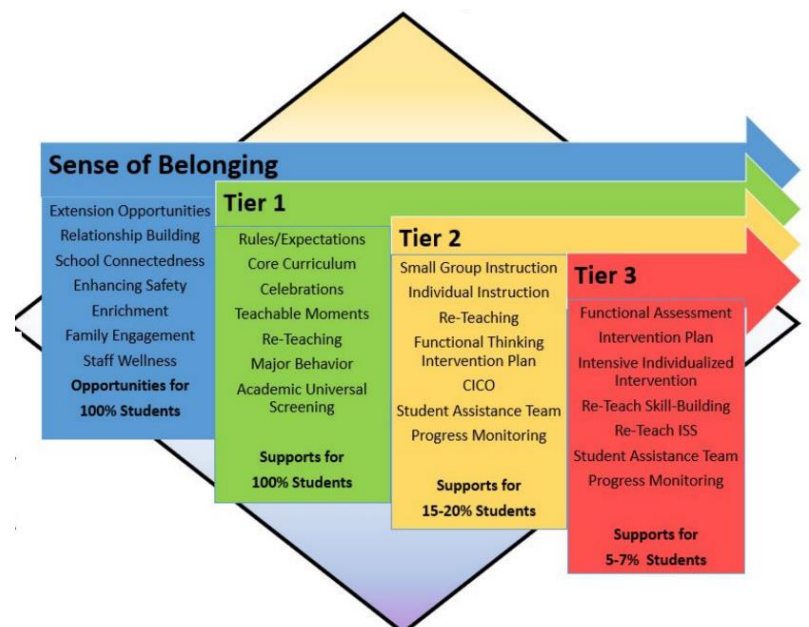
Sense of Belonging

Extension Opportunities
Relationship Building
School Connectedness
Enhancing Safety
Enrichment
Family Engagement
Staff Wellness
Opportunities for 100% Students

Tier 1

Rules/Expectations
Core Curriculum
Celebrations
Teachable Moments
Re-Teaching
Major Behavior
Academic Universal Screening

Supports for 100% Students

Tier 2

Small Group Instruction
Individual Instruction
Re-Teaching
Functional Thinking Intervention Plan
CICO
Student Assistance Team
Progress Monitoring

Supports for 15-20% Students

Tier 3

Functional Assessment
Intervention Plan
Intensive Individualized Intervention
Re-Teach Skill-Building
Re-Teach ISS
Student Assistance Team
Progress Monitoring

Supports for 5-7% Students